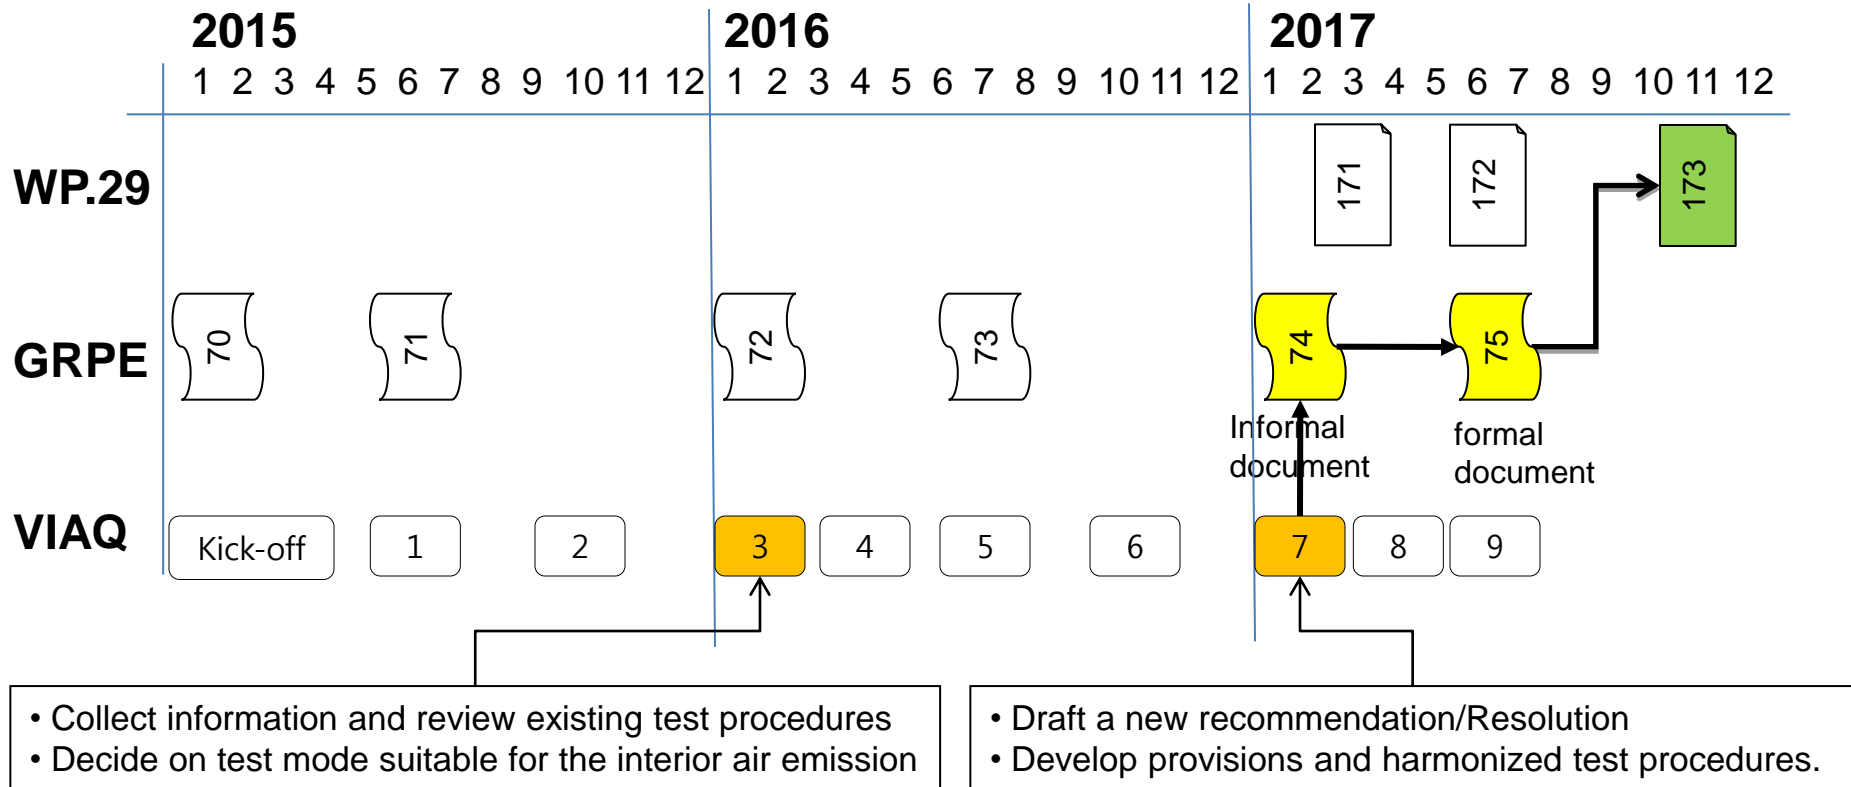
2015
1 2 3 4 5 6 7 8 9 10 11 12

2016
1 2 3 4 5 6 7 8 9 10 11 12

2017
1 2 3 4 5 6 7 8 9 10 11 12

WP.29
171
172
173

GRPE
70
71
72
73
74
75

Informal document

formal document

VIAQ
Kick-off
1
2
3
4
5
6
7
8
9

• Collect information and review existing test procedures
• Decide on test mode suitable for the interior air emission

• Draft a new recommendation/Resolution
• Develop provisions and harmonized test procedures.